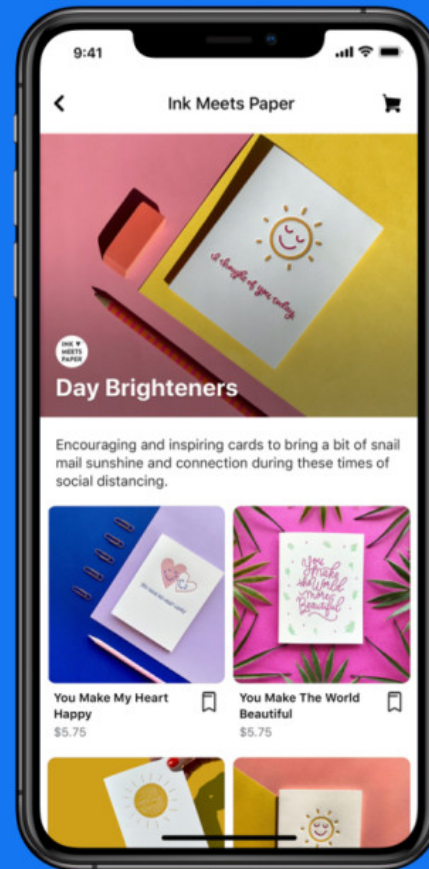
9:41

Ink Meets Paper

a thought of you today

INK MEETS PAPER

Day Brighteners

Encouraging and inspiring cards to bring a bit of snail mail sunshine and connection during these times of social distancing.

You make the world more beautiful

You Make My Heart Happy
$5.75

You Make The World Beautiful
$5.75